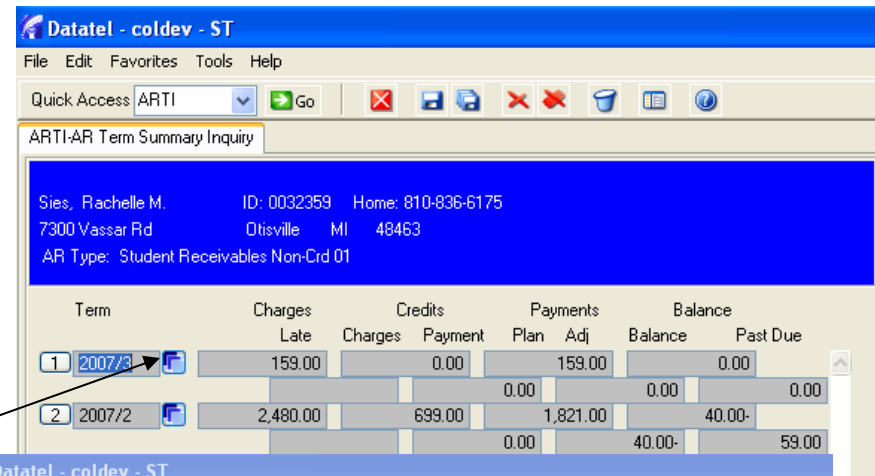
Datatel - coldev - ST

File Edit Favorites Tools Help

Quick Access ARTI Go

ARTI-AR Term Summary Inquiry

Sies, Rachelle M. ID: 0032359 Home: 810-836-6175
7300 Vassar Rd Otisville MI 48463
AR Type: Student Receivables Non-Crd 01

| Term | Charges | Credits | Payments | Balance |
|---|---|---|---|---|
| | Late | Charges Payment | Plan Adj | Balance Past Due |
| 1 2007/3 | 159.00 | 0.00 | 159.00 | 0.00 |
| | | 0.00 | 0.00 | 0.00 |
| 2 2007/2 | 2,480.00 | 699.00 | 1,821.00 | 40.00- |
| | | 0.00 | 40.00- | 59.00 |

Datatel - coldev - ST